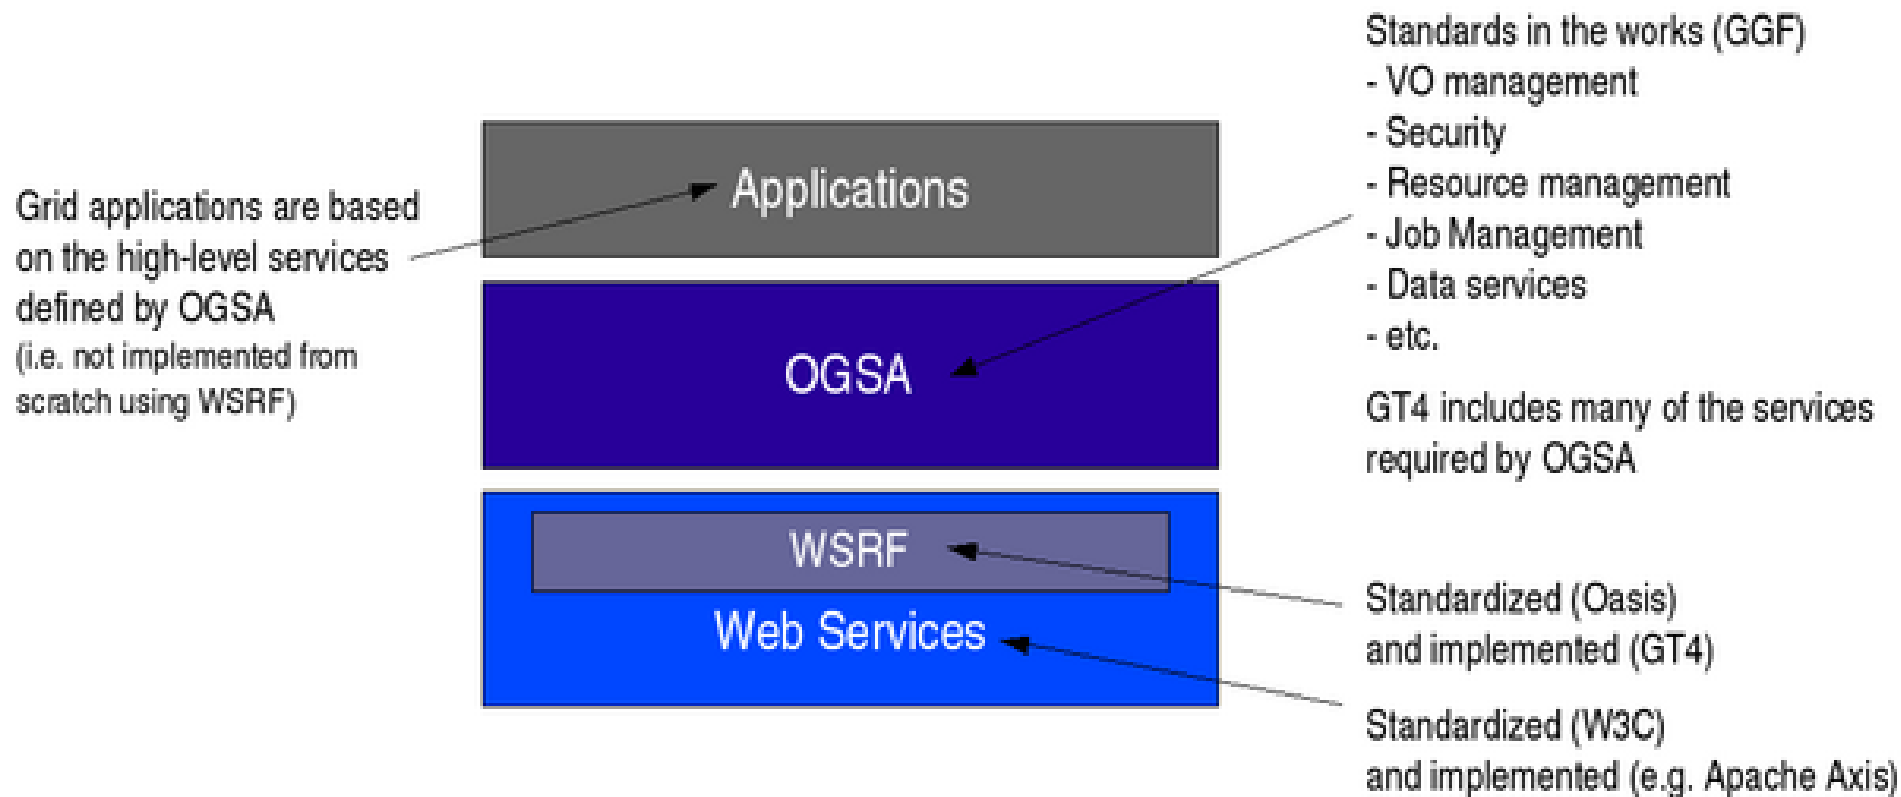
Grid applications are based on the high-level services defined by OGSA
(i.e. not implemented from scratch using WSRF)

Applications

OGSA

WSRF

Web Services

Standards in the works (GGF)
- VO management
- Security
- Resource management
- Job Management
- Data services
- etc.

GT4 includes many of the services required by OGSA

Standardized (Oasis) and implemented (GT4)

Standardized (W3C) and implemented (e.g. Apache Axis)